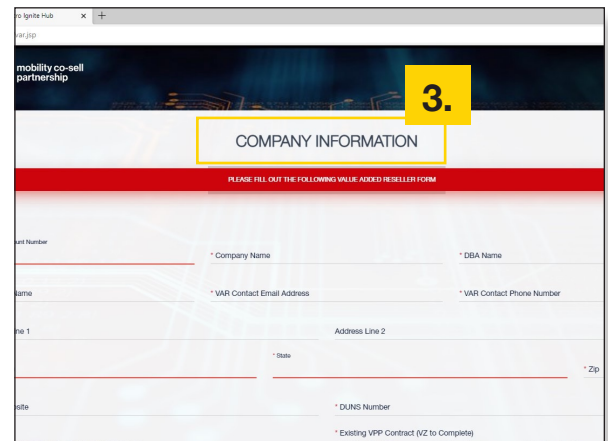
ro Ignite Hub × +

var.jsp

mobility co-sell partnership

3.

COMPANY INFORMATION

PLEASE FILL OUT THE FOLLOWING VALUE ADDED RESELLER FORM

unt Number

* Company Name

* DBA Name

lame

* VAR Contact Email Address

* VAR Contact Phone Number

ne 1

Address Line 2

* State

* Zip

site

* DUNS Number

* Existing VPP Contract (VZ to Complete)